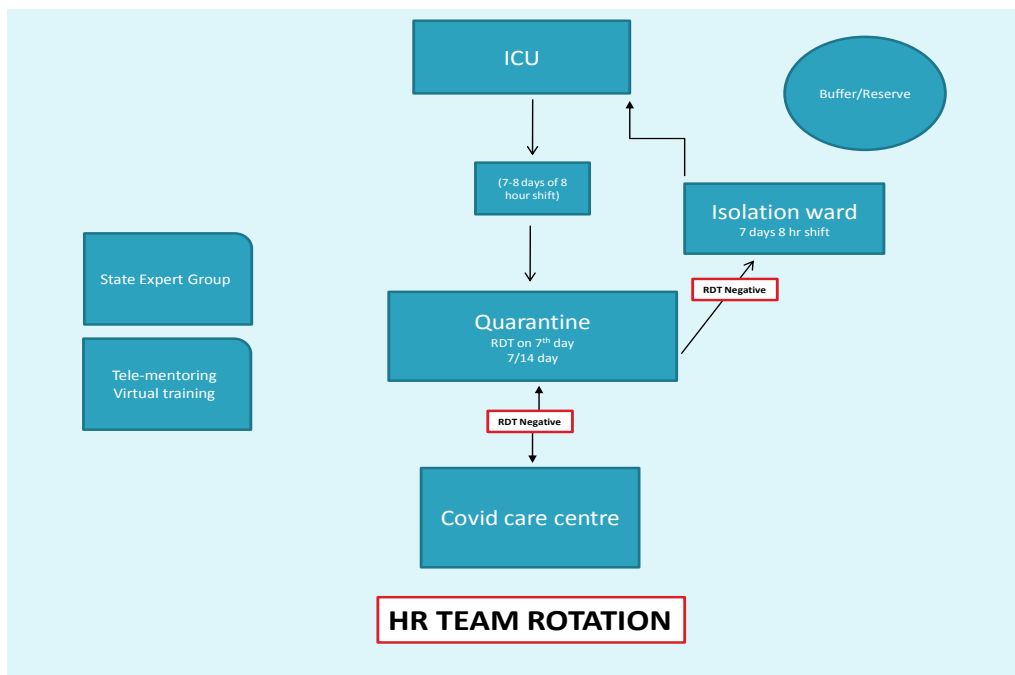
ICU

Buffer/Reserve

(7-8 days of 8 hour shift)

Isolation ward
7 days 8 hr shift

State Expert Group

RDT Negative

Quarantine
RDT on 7$^{th}$ day
7/14 day

Tele-mentoring
Virtual training

RDT Negative

Covid care centre

HR TEAM ROTATION